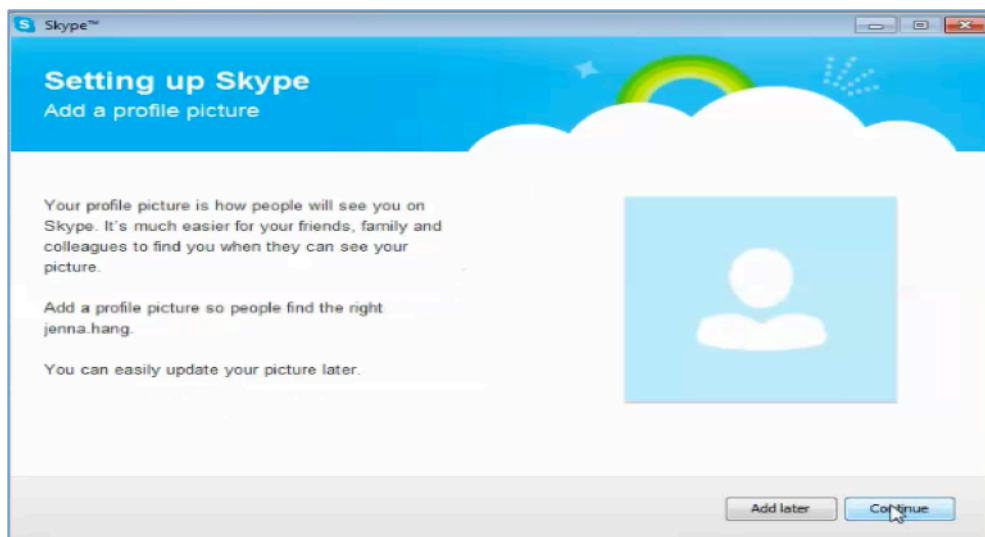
Skype™

Setting up Skype
Add a profile picture

Your profile picture is how people will see you on Skype. It's much easier for your friends, family and colleagues to find you when they can see your picture.

Add a profile picture so people find the right jenna.hang.

You can easily update your picture later.

Add later
Continue